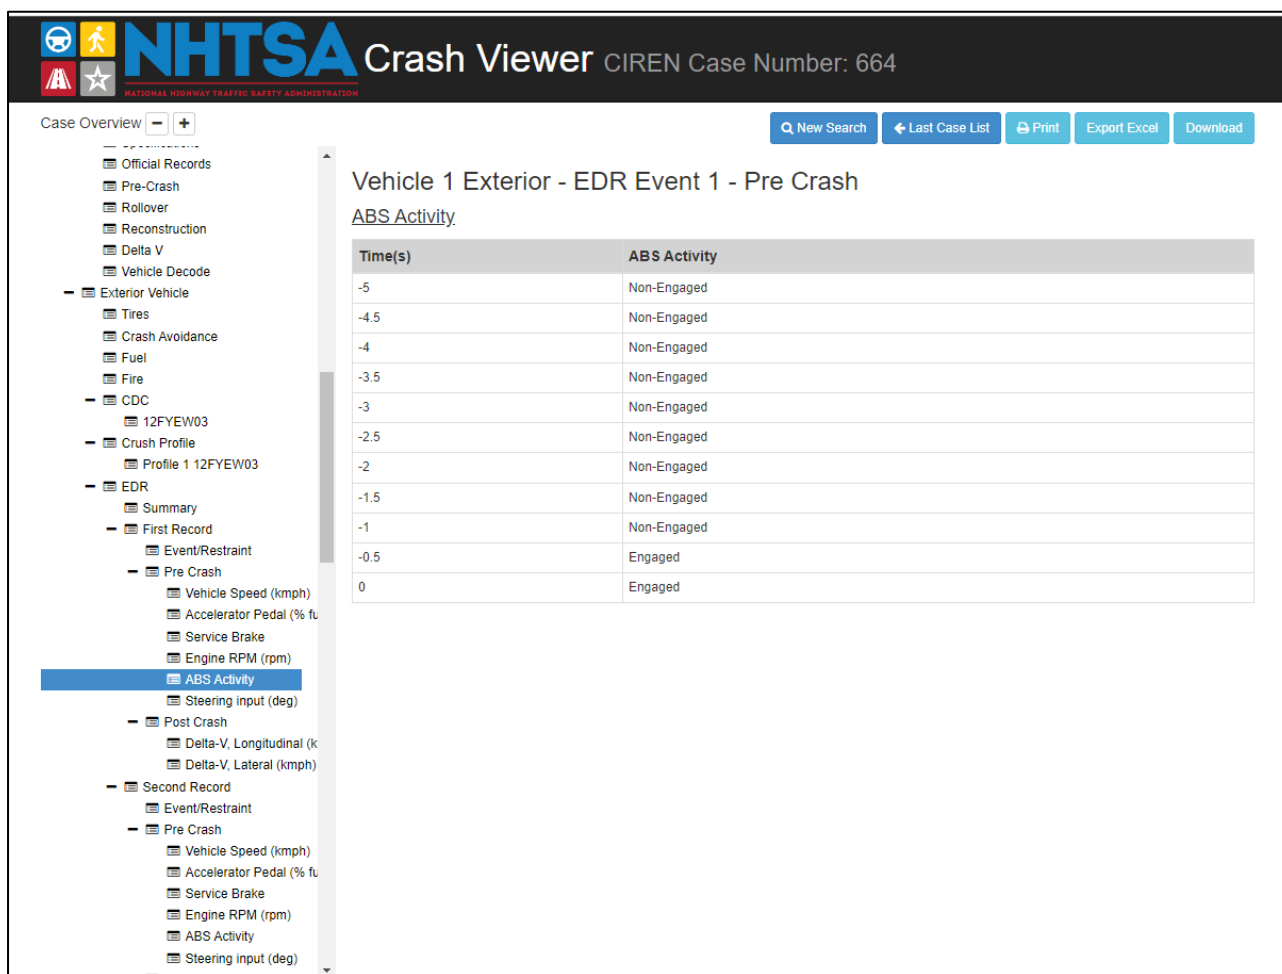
NHTSA NATIONAL HIGHWAY TRAFFIC SAFETY ADMINISTRATION Crash Viewer CIREN Case Number: 664

Case Overview − +

New Search | Last Case List | Print | Export Excel | Download

Official Records
Pre-Crash
Rollover
Reconstruction
Delta V
Vehicle Decode
Exterior Vehicle
Tires
Crash Avoidance
Fuel
Fire
CDC
12FYEW03
Crush Profile
Profile 1 12FYEW03
EDR
Summary
First Record
Event/Restraint
Pre Crash
Vehicle Speed (kmph)
Accelerator Pedal (% fu
Service Brake
Engine RPM (rpm)
ABS Activity
Steering input (deg)
Post Crash
Delta-V, Longitudinal (k
Delta-V, Lateral (kmph)
Second Record
Event/Restraint
Pre Crash
Vehicle Speed (kmph)
Accelerator Pedal (% fu
Service Brake
Engine RPM (rpm)
ABS Activity
Steering input (deg)

Vehicle 1 Exterior - EDR Event 1 - Pre Crash

ABS Activity

| Time(s) | ABS Activity |
|---|---|
| -5 | Non-Engaged |
| -4.5 | Non-Engaged |
| -4 | Non-Engaged |
| -3.5 | Non-Engaged |
| -3 | Non-Engaged |
| -2.5 | Non-Engaged |
| -2 | Non-Engaged |
| -1.5 | Non-Engaged |
| -1 | Non-Engaged |
| -0.5 | Engaged |
| 0 | Engaged |